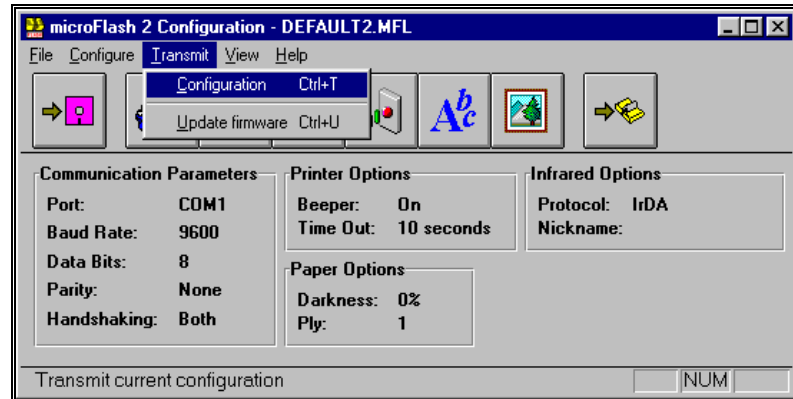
microFlash 2 Configuration - DEFAULT2.MFL

File Configure Transmit View Help

Configuration Ctrl+T
Update firmware Ctrl+U

$A^b_c$

Communication Parameters
Port: COM1
Baud Rate: 9600
Data Bits: 8
Parity: None
Handshaking: Both

Printer Options
Beeper: On
Time Out: 10 seconds

Paper Options
Darkness: 0%
Ply: 1

Infrared Options
Protocol: IrDA
Nickname:

Transmit current configuration
NUM